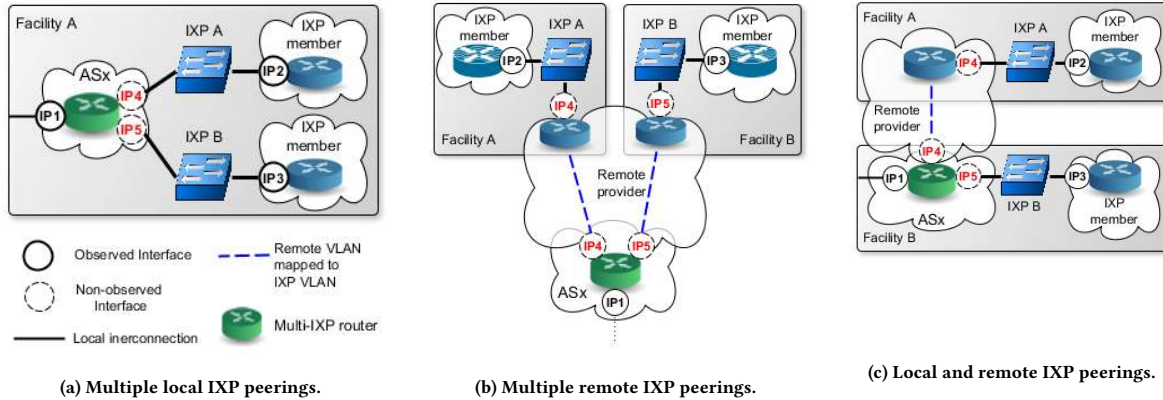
Facility A

IXP A

IXP member

ASx

IP2

IP4

IP1

IP5

IXP B

IXP member

IP3

Observed Interface

Non-observed Interface

Local ineronnection

Remote VLAN mapped to IXP VLAN

Multi-IXP router

(a) Multiple local IXP peerings.

IXP member

IXP A

IP2

IP4

Facility A

IXP B

IXP member

IP3

IP5

Facility B

Remote provider

IP4

IP5

ASx

IP1

(b) Multiple remote IXP peerings.

Facility A

IXP A

IXP member

IP4

IP2

Remote provider

IP4

IP1

IP5

ASx

IXP B

IP3

IXP member

Facility B

(c) Local and remote IXP peerings.